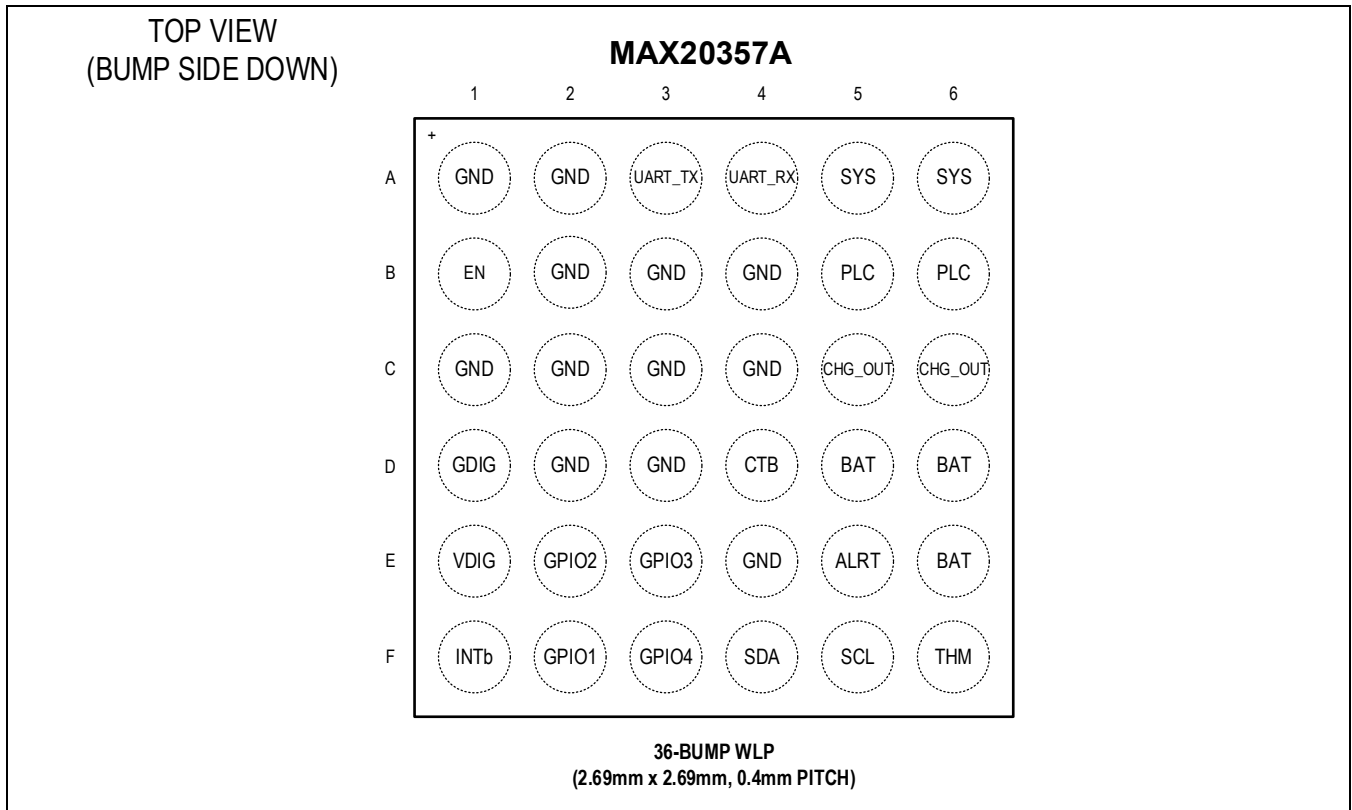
TOP VIEW
(BUMP SIDE DOWN)

MAX20357A

|   | 1 | 2 | 3 | 4 | 5 | 6 |
|---|---|---|---|---|---|---|
| A | GND | GND | UART_TX | UART_RX | SYS | SYS |
| B | EN | GND | GND | GND | PLC | PLC |
| C | GND | GND | GND | GND | CHG_OUT | CHG_OUT |
| D | GDIG | GND | GND | CTB | BAT | BAT |
| E | VDIG | GPIO2 | GPIO3 | GND | ALRT | BAT |
| F | INTb | GPIO1 | GPIO4 | SDA | SCL | THM |

+

36-BUMP WLP
(2.69mm x 2.69mm, 0.4mm PITCH)